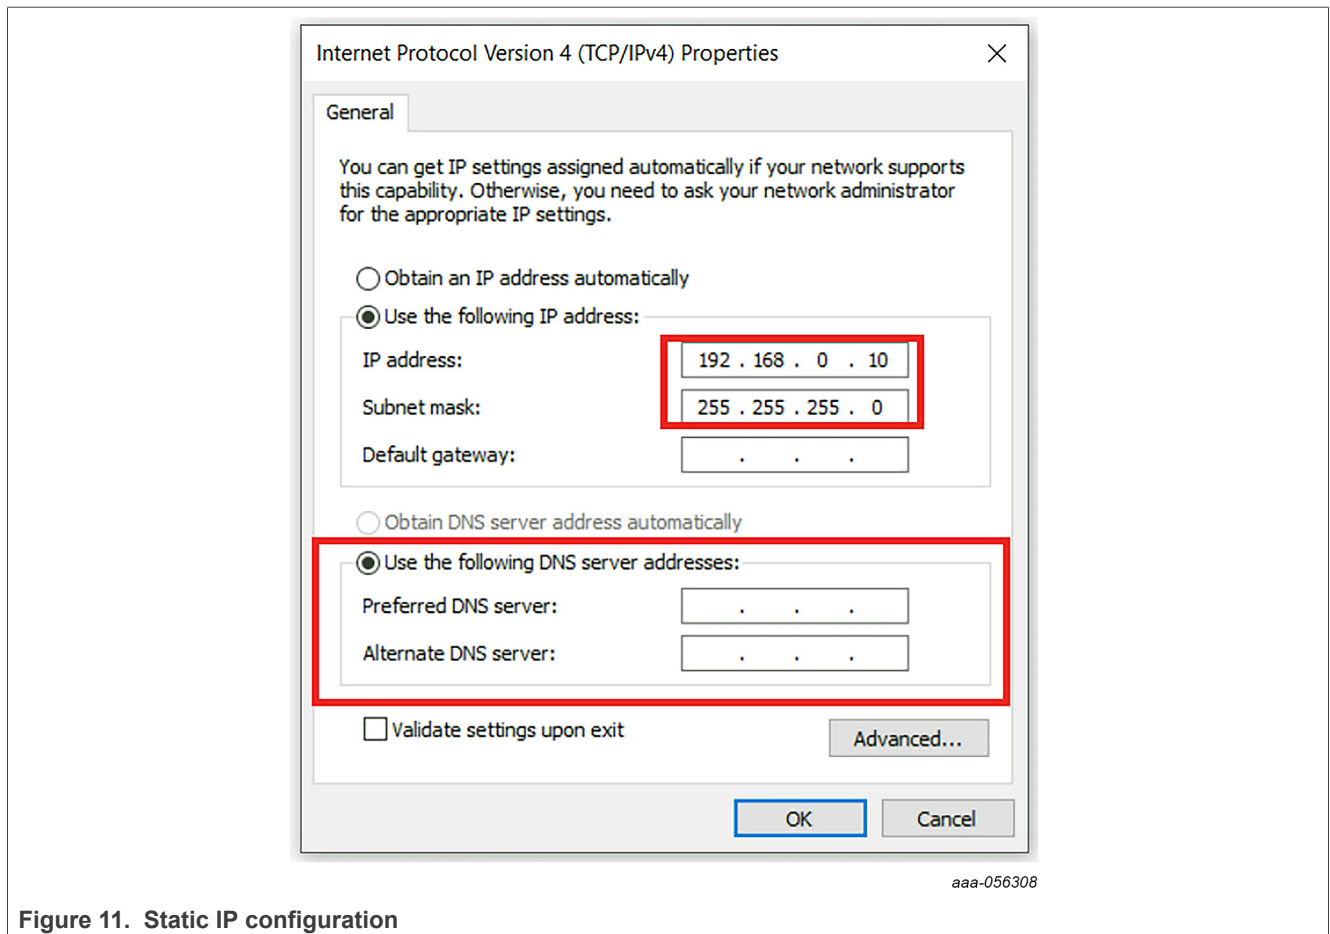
Internet Protocol Version 4 (TCP/IPv4) Properties

General

You can get IP settings assigned automatically if your network supports this capability. Otherwise, you need to ask your network administrator for the appropriate IP settings.

Obtain an IP address automatically

Use the following IP address:

IP address: 192 . 168 . 0 . 10

Subnet mask: 255 . 255 . 255 . 0

Default gateway: . . .

Obtain DNS server address automatically

Use the following DNS server addresses:

Preferred DNS server: . . .

Alternate DNS server: . . .

Validate settings upon exit

Advanced...

OK

Cancel

aaa-056308

Figure 11. Static IP configuration